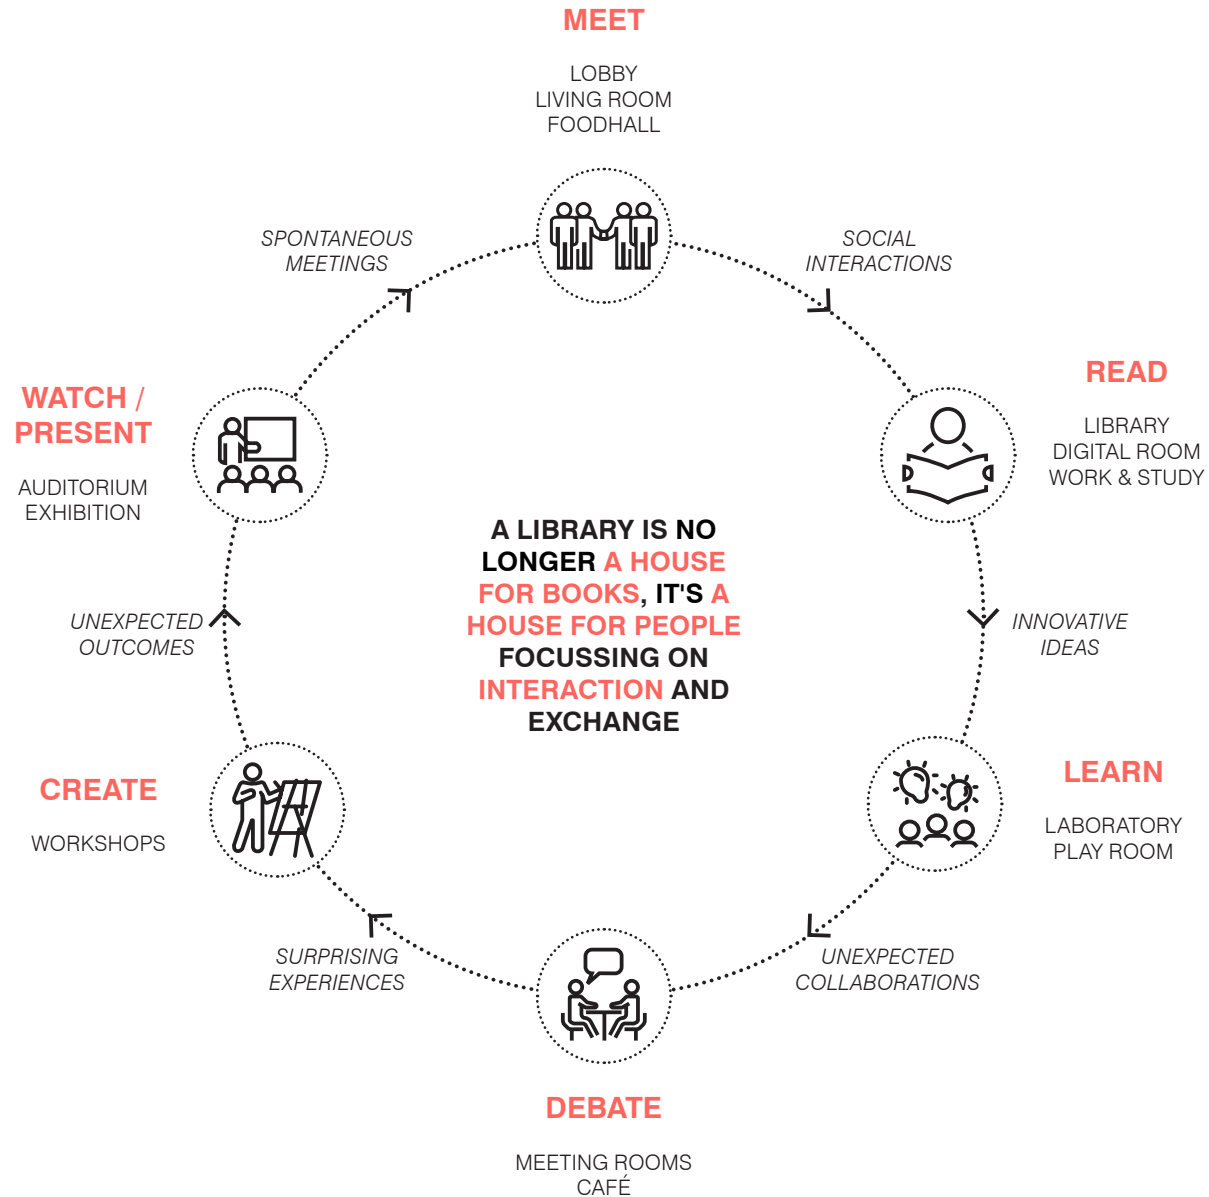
MEET

LOBBY
LIVING ROOM
FOODHALL

SPONTANEOUS MEETINGS

SOCIAL INTERACTIONS

READ

LIBRARY
DIGITAL ROOM
WORK & STUDY

WATCH / PRESENT

AUDITORIUM
EXHIBITION

A LIBRARY IS NO LONGER A HOUSE FOR BOOKS, IT'S A HOUSE FOR PEOPLE FOCUSSING ON INTERACTION AND EXCHANGE

UNEXPECTED OUTCOMES

INNOVATIVE IDEAS

LEARN

LABORATORY
PLAY ROOM

CREATE

WORKSHOPS

SURPRISING EXPERIENCES

UNEXPECTED COLLABORATIONS

DEBATE

MEETING ROOMS
CAFÉ